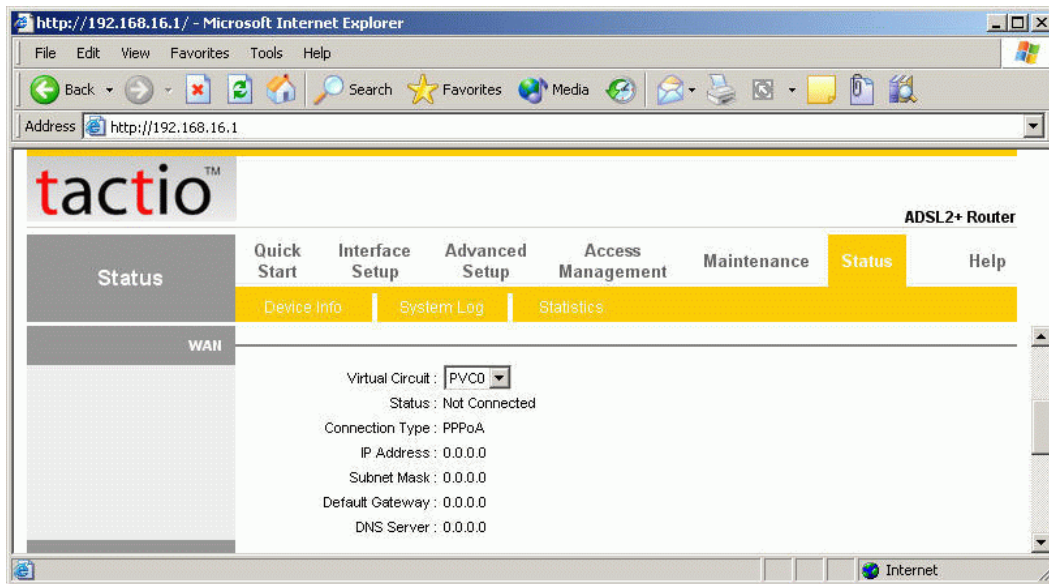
http://192.168.16.1/ - Microsoft Internet Explorer

File Edit View Favorites Tools Help

Back Search Favorites Media

Address http://192.168.16.1

tactio™

ADSL2+ Router

Status

Quick Start | Interface Setup | Advanced Setup | Access Management | Maintenance | Status | Help

Device Info | System Log | Statistics

WAN

Virtual Circuit : PVC0
Status : Not Connected
Connection Type : PPPoA
IP Address : 0.0.0.0
Subnet Mask : 0.0.0.0
Default Gateway : 0.0.0.0
DNS Server : 0.0.0.0

Internet